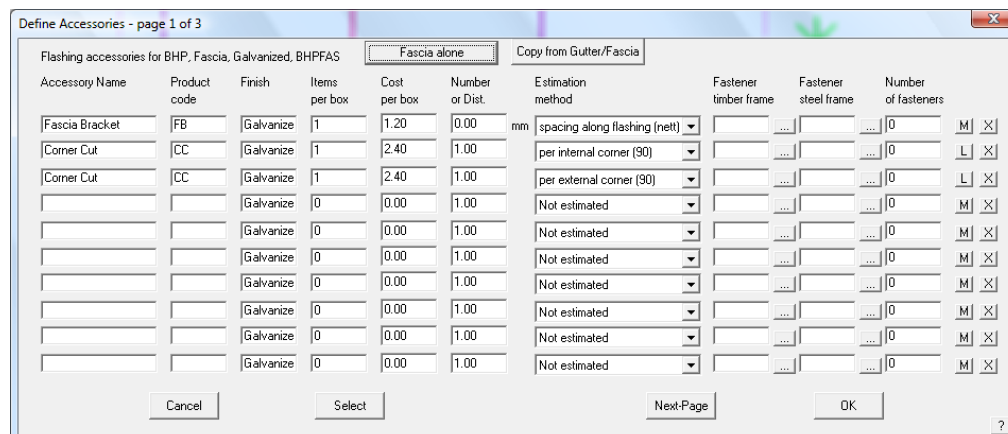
Define Accessories - page 1 of 3

Flashing accessories for BHP, Fascia, Galvanized, BHPFAS

Fascia alone

Copy from Gutter/Fascia

| Accessory Name | Product code | Finish | Items per box | Cost per box | Number or Dist. | | Estimation method | Fastener timber frame | | Fastener steel frame | | Number of fasteners | | |
|---|---|---|---|---|---|---|---|---|---|---|---|---|---|---|
| Fascia Bracket | FB | Galvanize | 1 | 1.20 | 0.00 | mm | spacing along flashing (nett) | | ... | | ... | 0 | M | X |
| Corner Cut | CC | Galvanize | 1 | 2.40 | 1.00 | | per internal corner (90) | | ... | | ... | 0 | L | X |
| Corner Cut | CC | Galvanize | 1 | 2.40 | 1.00 | | per external corner (90) | | ... | | ... | 0 | L | X |
| | | Galvanize | 0 | 0.00 | 1.00 | | Not estimated | | ... | | ... | 0 | M | X |
| | | Galvanize | 0 | 0.00 | 1.00 | | Not estimated | | ... | | ... | 0 | M | X |
| | | Galvanize | 0 | 0.00 | 1.00 | | Not estimated | | ... | | ... | 0 | M | X |
| | | Galvanize | 0 | 0.00 | 1.00 | | Not estimated | | ... | | ... | 0 | M | X |
| | | Galvanize | 0 | 0.00 | 1.00 | | Not estimated | | ... | | ... | 0 | M | X |
| | | Galvanize | 0 | 0.00 | 1.00 | | Not estimated | | ... | | ... | 0 | M | X |
| | | Galvanize | 0 | 0.00 | 1.00 | | Not estimated | | ... | | ... | 0 | M | X |

Cancel

Select

Next-Page

OK

?